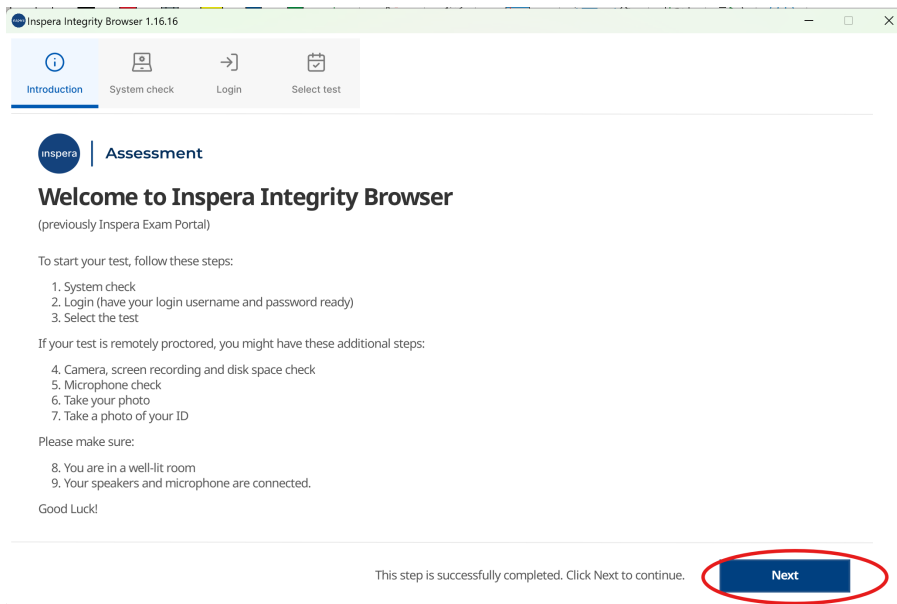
Inspera Integrity Browser 1.16.16

Introduction
System check
Login
Select test

inspera | Assessment

Welcome to Inspera Integrity Browser

(previously Inspera Exam Portal)

To start your test, follow these steps:

1. System check
2. Login (have your login username and password ready)
3. Select the test

If your test is remotely proctored, you might have these additional steps:

4. Camera, screen recording and disk space check
5. Microphone check
6. Take your photo
7. Take a photo of your ID

Please make sure:

8. You are in a well-lit room
9. Your speakers and microphone are connected.

Good Luck!

This step is successfully completed. Click Next to continue.

Next